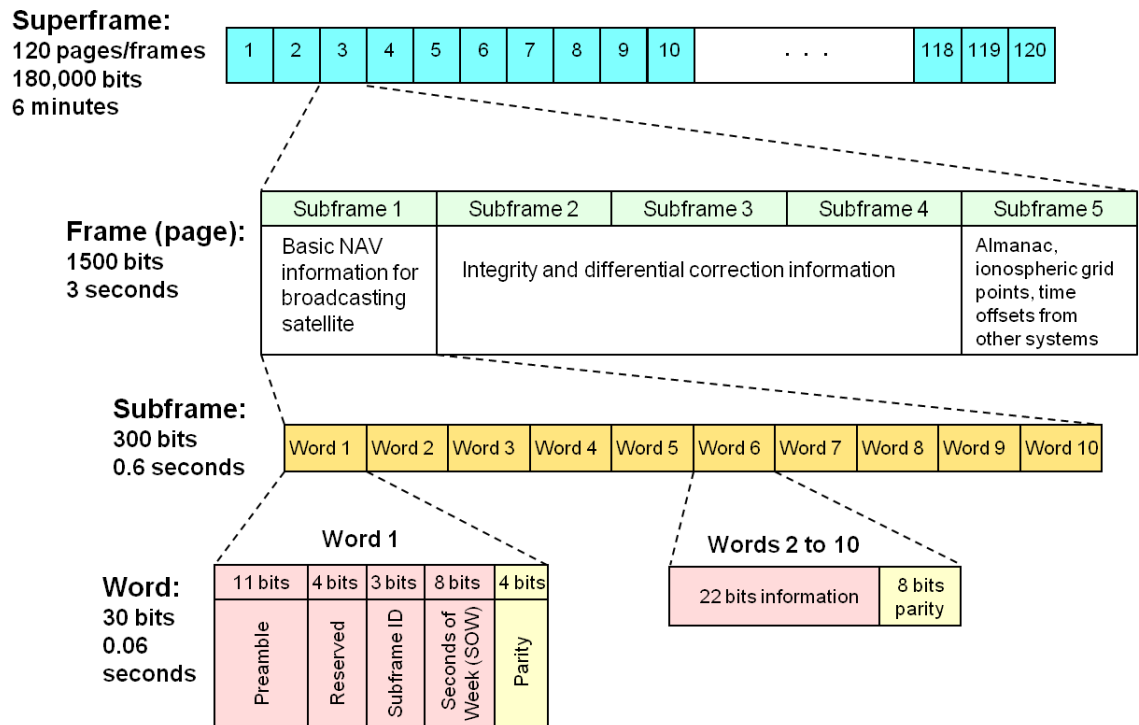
Superframe:
120 pages/frames
180,000 bits
6 minutes

| 1 | 2 | 3 | 4 | 5 | 6 | 7 | 8 | 9 | 10 | . . . | 118 | 119 | 120 |
|---|---|---|---|---|---|---|---|---|---|---|---|---|---|

Frame (page):
1500 bits
3 seconds

| Subframe 1 | Subframe 2 | Subframe 3 | Subframe 4 | Subframe 5 |
|---|---|---|---|---|
| Basic NAV information for broadcasting satellite | Integrity and differential correction information | | | Almanac, ionospheric grid points, time offsets from other systems |

Subframe:
300 bits
0.6 seconds

| Word 1 | Word 2 | Word 3 | Word 4 | Word 5 | Word 6 | Word 7 | Word 8 | Word 9 | Word 10 |
|---|---|---|---|---|---|---|---|---|---|

Word:
30 bits
0.06 seconds

Word 1

| 11 bits | 4 bits | 3 bits | 8 bits | 4 bits |
|---|---|---|---|---|
| Preamble | Reserved | Subframe ID | Seconds of Week (SOW) | Parity |

Words 2 to 10

| 22 bits information | 8 bits parity |
|---|---|